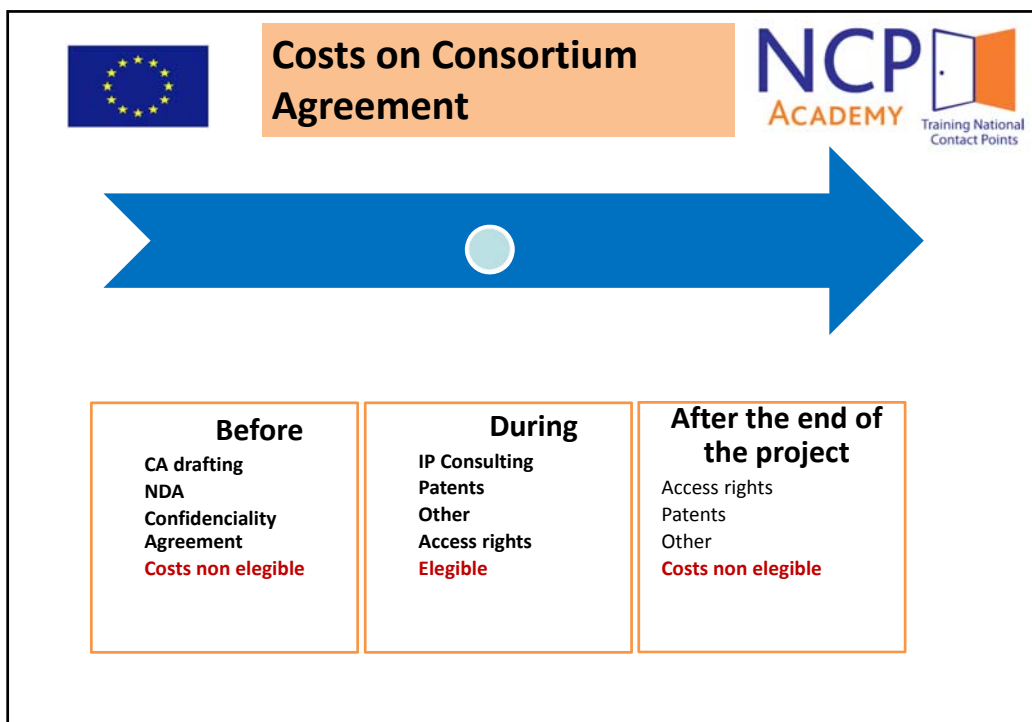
Costs on Consortium Agreement

NCP ACADEMY Training National Contact Points

Before
CA drafting
NDA
Confidenciality Agreement
Costs non elegible

During
IP Consulting
Patents
Other
Access rights
Elegible

After the end of the project
Access rights
Patents
Other
Costs non elegible